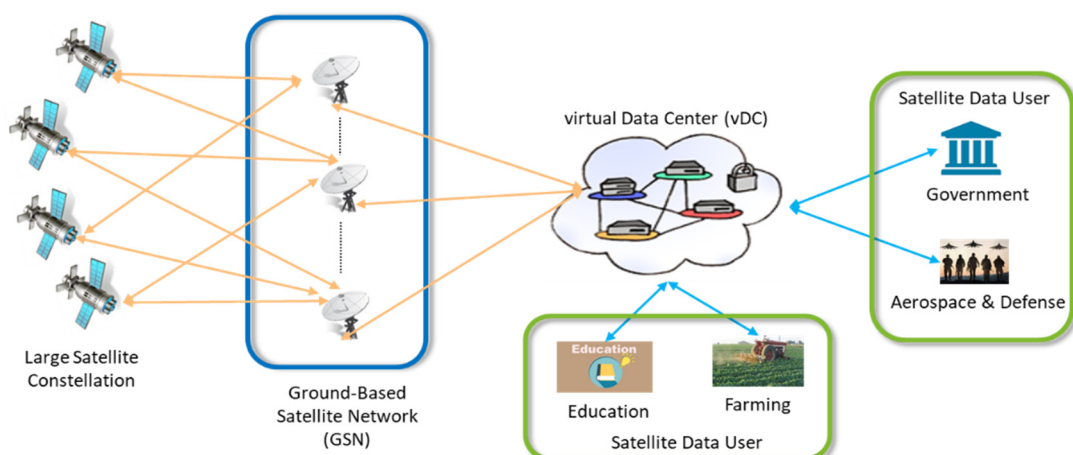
Large Satellite Constellation

Ground-Based Satellite Network (GSN)

virtual Data Center (vDC)

Satellite Data User

Government

Aerospace & Defense

Education

Education

Farming

Satellite Data User